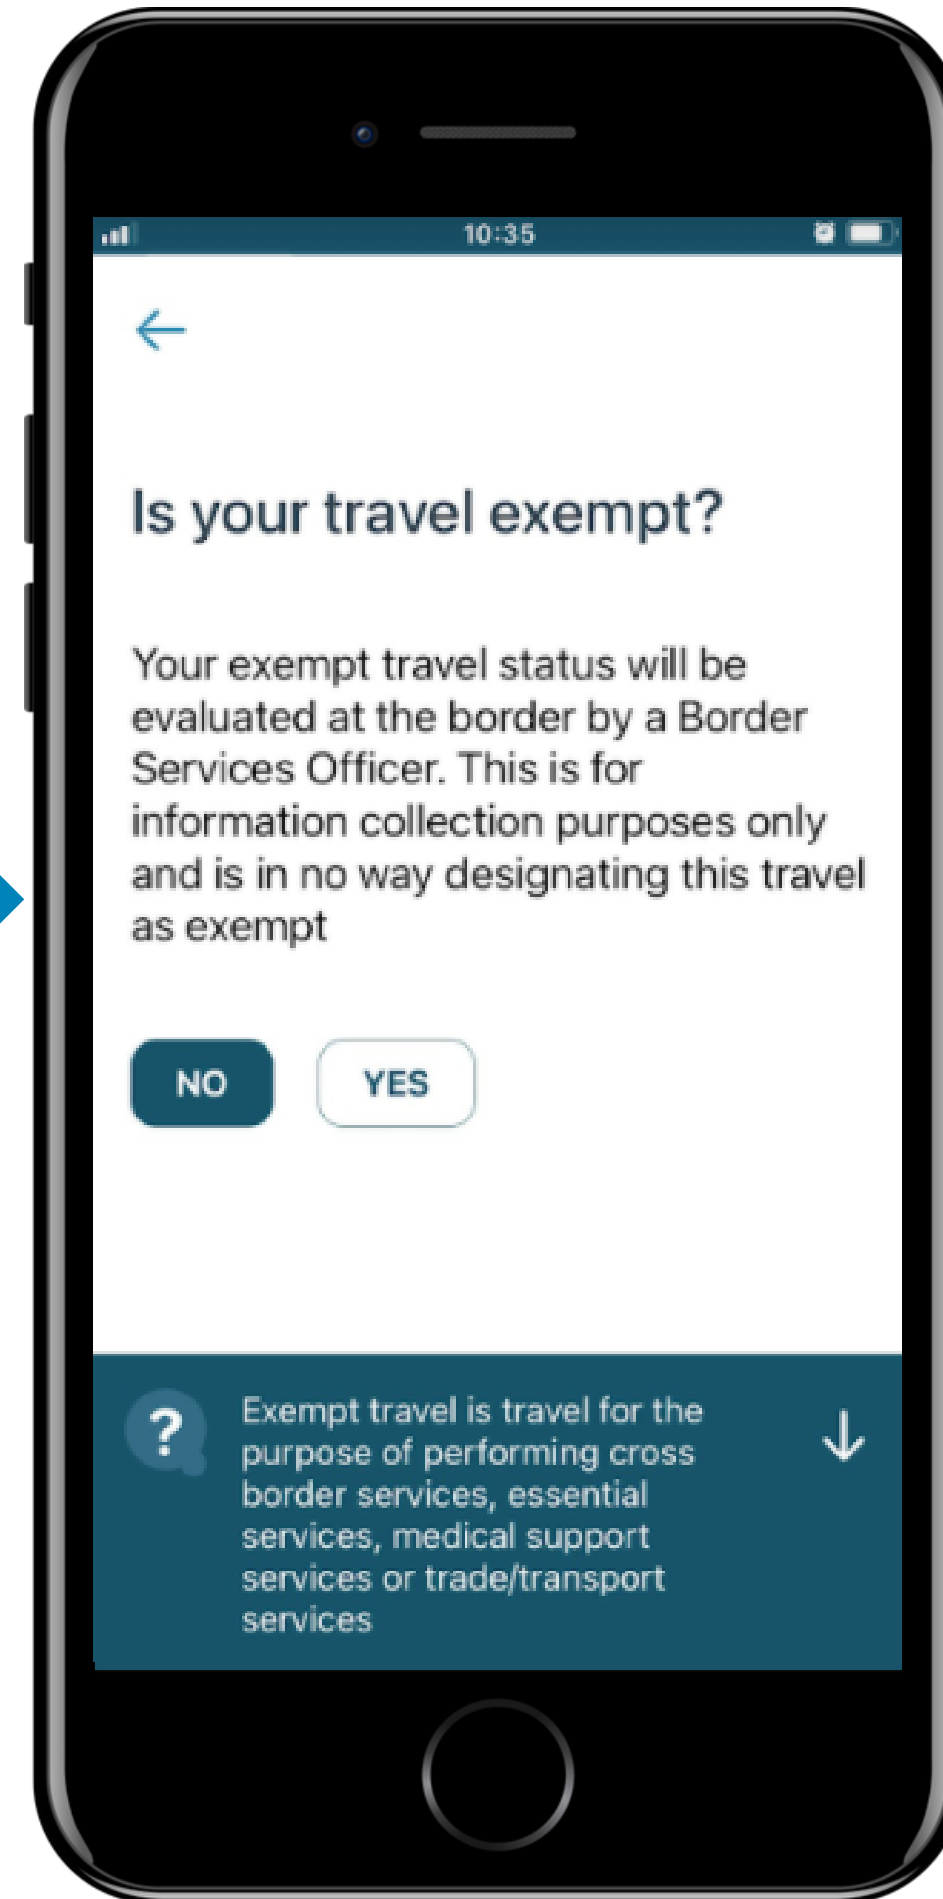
10:35

←

Is your travel exempt?

Your exempt travel status will be evaluated at the border by a Border Services Officer. This is for information collection purposes only and is in no way designating this travel as exempt

NO

YES

?

Exempt travel is travel for the purpose of performing cross border services, essential services, medical support services or trade/transport services

↓